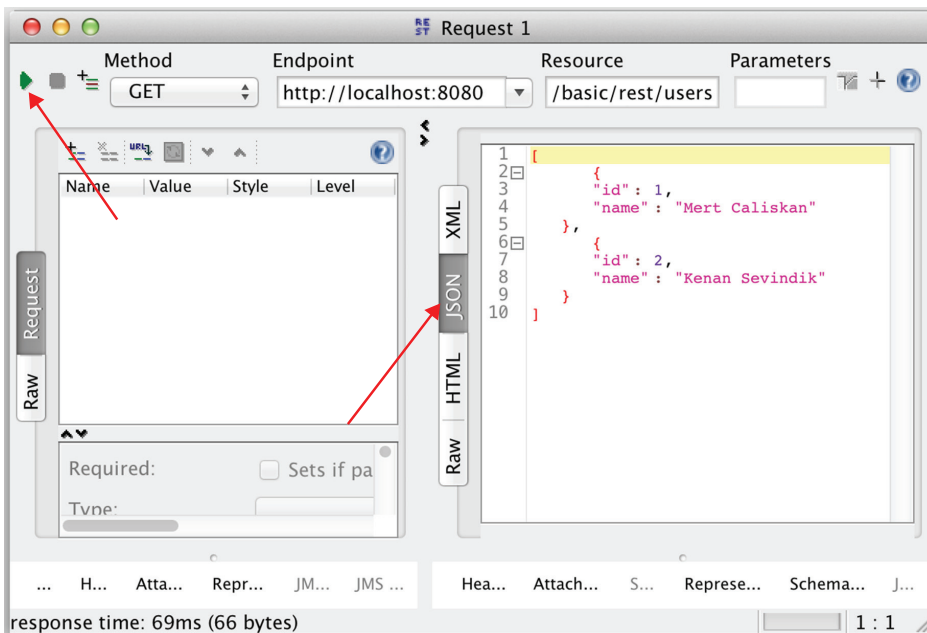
Request 1

Method
GET
Endpoint
http://localhost:8080
Resource
/basic/rest/users
Parameters

| Name | Value | Style | Level |
|---|---|---|---|

Request
Raw

Required:
Sets if pa
Type:

XML
JSON
HTML
Raw

1 [
2 {
3 "id" : 1,
4 "name" : "Mert Caliskan"
5 },
6 {
7 "id" : 2,
8 "name" : "Kenan Sevindik"
9 }
10 ]

... H... Atta... Repr... JM... JMS ...

Hea... Attach... S... Represe... Schema... J...

response time: 69ms (66 bytes)
1 : 1